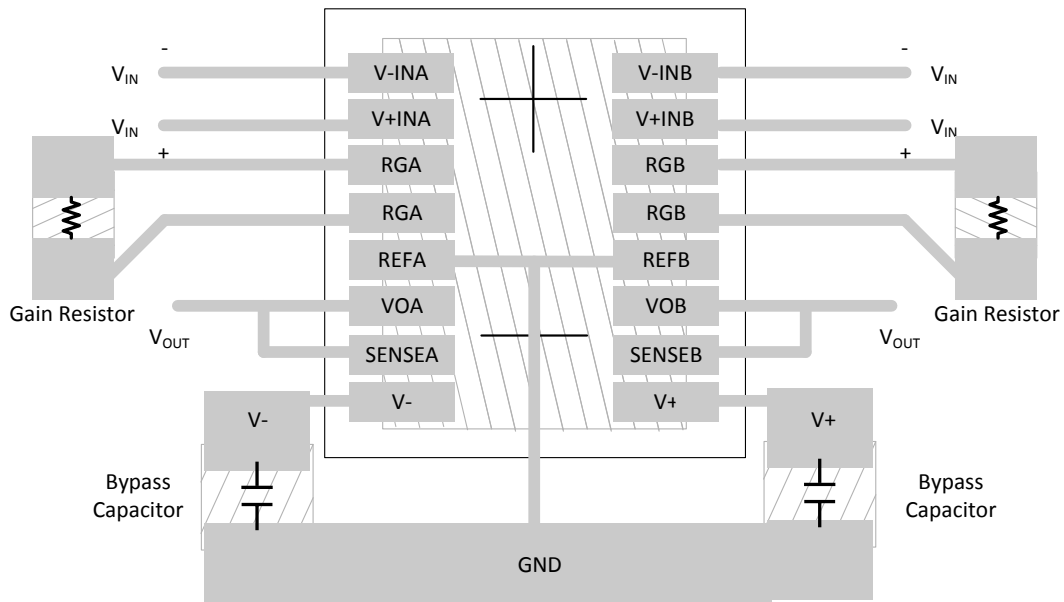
-
$V_{IN}$
$V_{IN}$
+

V-INA
V+INA
RGA
RGA
REFA
VOA
SENSEA
V-

V-INB
V+INB
RGB
RGB
REFB
VOB
SENSEB
V+

-
$V_{IN}$
$V_{IN}$
+

Gain Resistor
$V_{OUT}$

Gain Resistor
$V_{OUT}$

V-
Bypass Capacitor

V+
Bypass Capacitor

GND